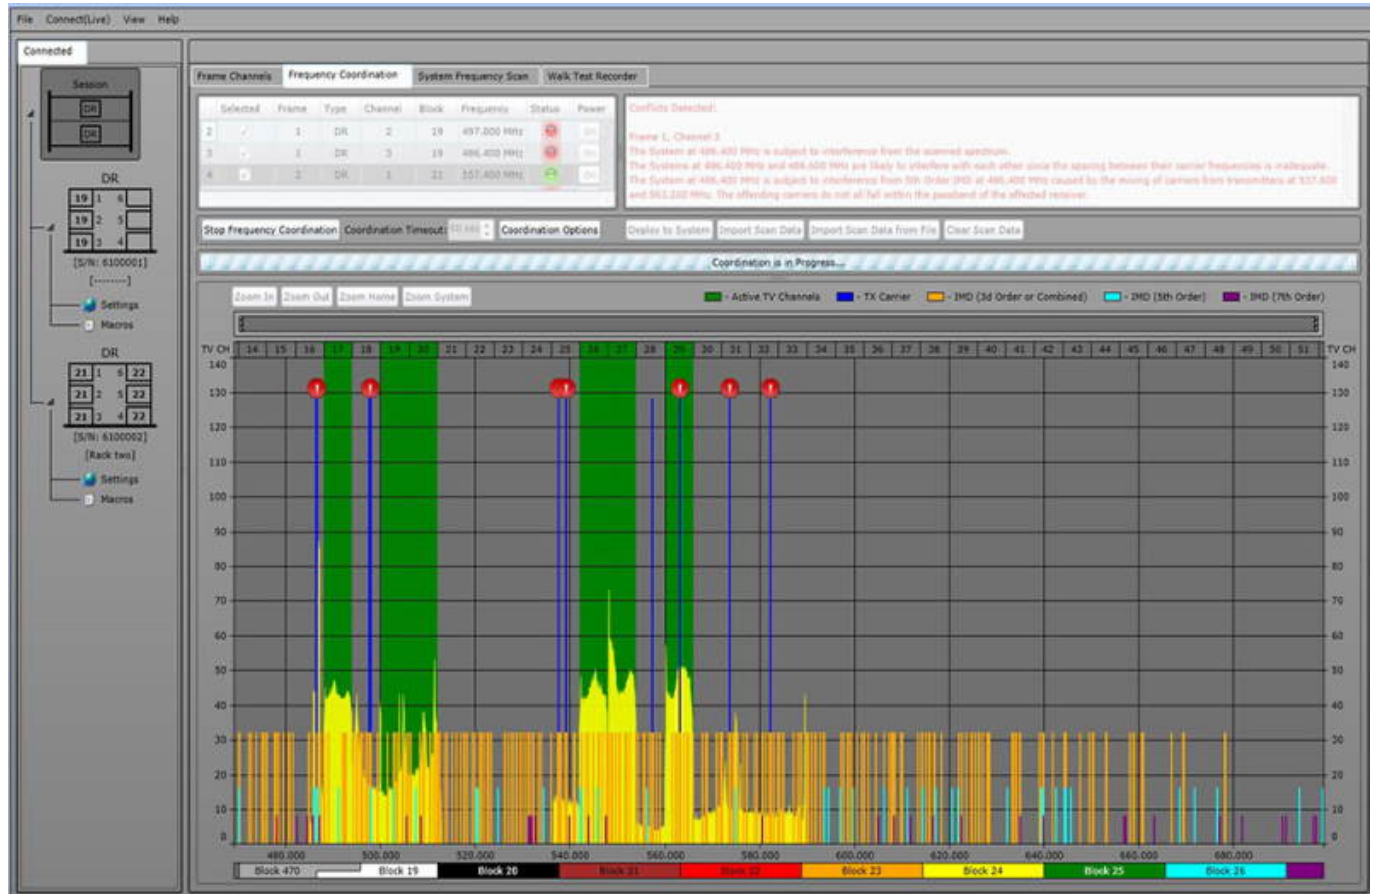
File Connect(Live) View Help

Connected

Session
DR
DR

DR
19 1 6
19 2 5
19 3 4
[S/N: 6100001]
[--------]
Settings
Macros

DR
21 1 6 22
21 2 5 22
21 3 4 22
[S/N: 6100002]
[Rack two]
Settings
Macros

Frame Channels | Frequency Coordination | System Frequency Scan | Walk Test Recorder

| | Selected | Frame | Type | Channel | Block | Frequency | Status | Power |
|---|---|---|---|---|---|---|---|---|
| 2 | ✓ | 1 | DR | 2 | 19 | 497.000 MHz | | On |
| 3 | ✓ | 1 | DR | 3 | 19 | 486.400 MHz | | On |
| 4 | ✓ | 2 | DR | 1 | 21 | 537.400 MHz | | On |

Conflicts Detected:

Frame 1, Channel 3
The System at 486.400 MHz is subject to interference from the scanned spectrum.
The Systems at 486.400 MHz and 488.400 MHz are likely to interfere with each other since the spacing between their carrier frequencies is inadequate.
The System at 486.400 MHz is subject to interference from 5th Order IMD at 486.400 MHz caused by the mixing of carriers from transmitters at 537.600 and 563.200 MHz. The offending carriers do not all fall within the passband of the affected receiver.

Stop Frequency Coordination | Coordination Timeout: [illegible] | Coordination Options | Deploy to System | Import Scan Data | Import Scan Data from File | Clear Scan Data

Coordination is in Progress...

Zoom In | Zoom Out | Zoom Home | Zoom System

- Active TV Channels - TX Carrier - IMD (3d Order or Combined) - IMD (5th Order) - IMD (7th Order)

TV CH 14 15 16 17 18 19 20 21 22 23 24 25 26 27 28 29 30 31 32 33 34 35 36 37 38 39 40 41 42 43 44 45 46 47 48 49 50 51 TV CH

140 130 120 110 100 90 80 70 60 50 40 30 20 10 0

480.000 500.000 520.000 540.000 560.000 580.000 600.000 620.000 640.000 660.000 680.000

Block 470 | Block 19 | Block 20 | Block 21 | Block 22 | Block 23 | Block 24 | Block 25 | Block 26